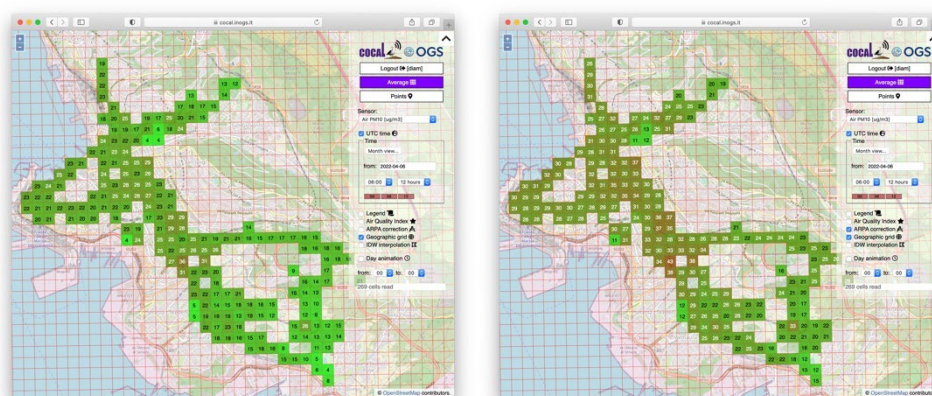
cocal.inogs.it

cocal OGS

Logout [diam]

Average

Points

Sensor:

Air PM10 [ug/m3]

UTC time

Time

Month view...

from: 2022-04-08

06:00 12 hours

Legend

Air Quality Index

ARPA correction

Geographic grid

IDW interpolation

Day animation

from: 00 to: 00

269 cells read

© OpenStreetMap contributors.

cocal.inogs.it

cocal OGS

Logout [diam]

Average

Points

Sensor:

Air PM10 [ug/m3]

UTC time

Time

Month view...

from: 2022-04-08

06:00 12 hours

Legend

Air Quality Index

ARPA correction

Geographic grid

IDW interpolation

Day animation

from: 00 to: 00

269 cells read

© OpenStreetMap contributors